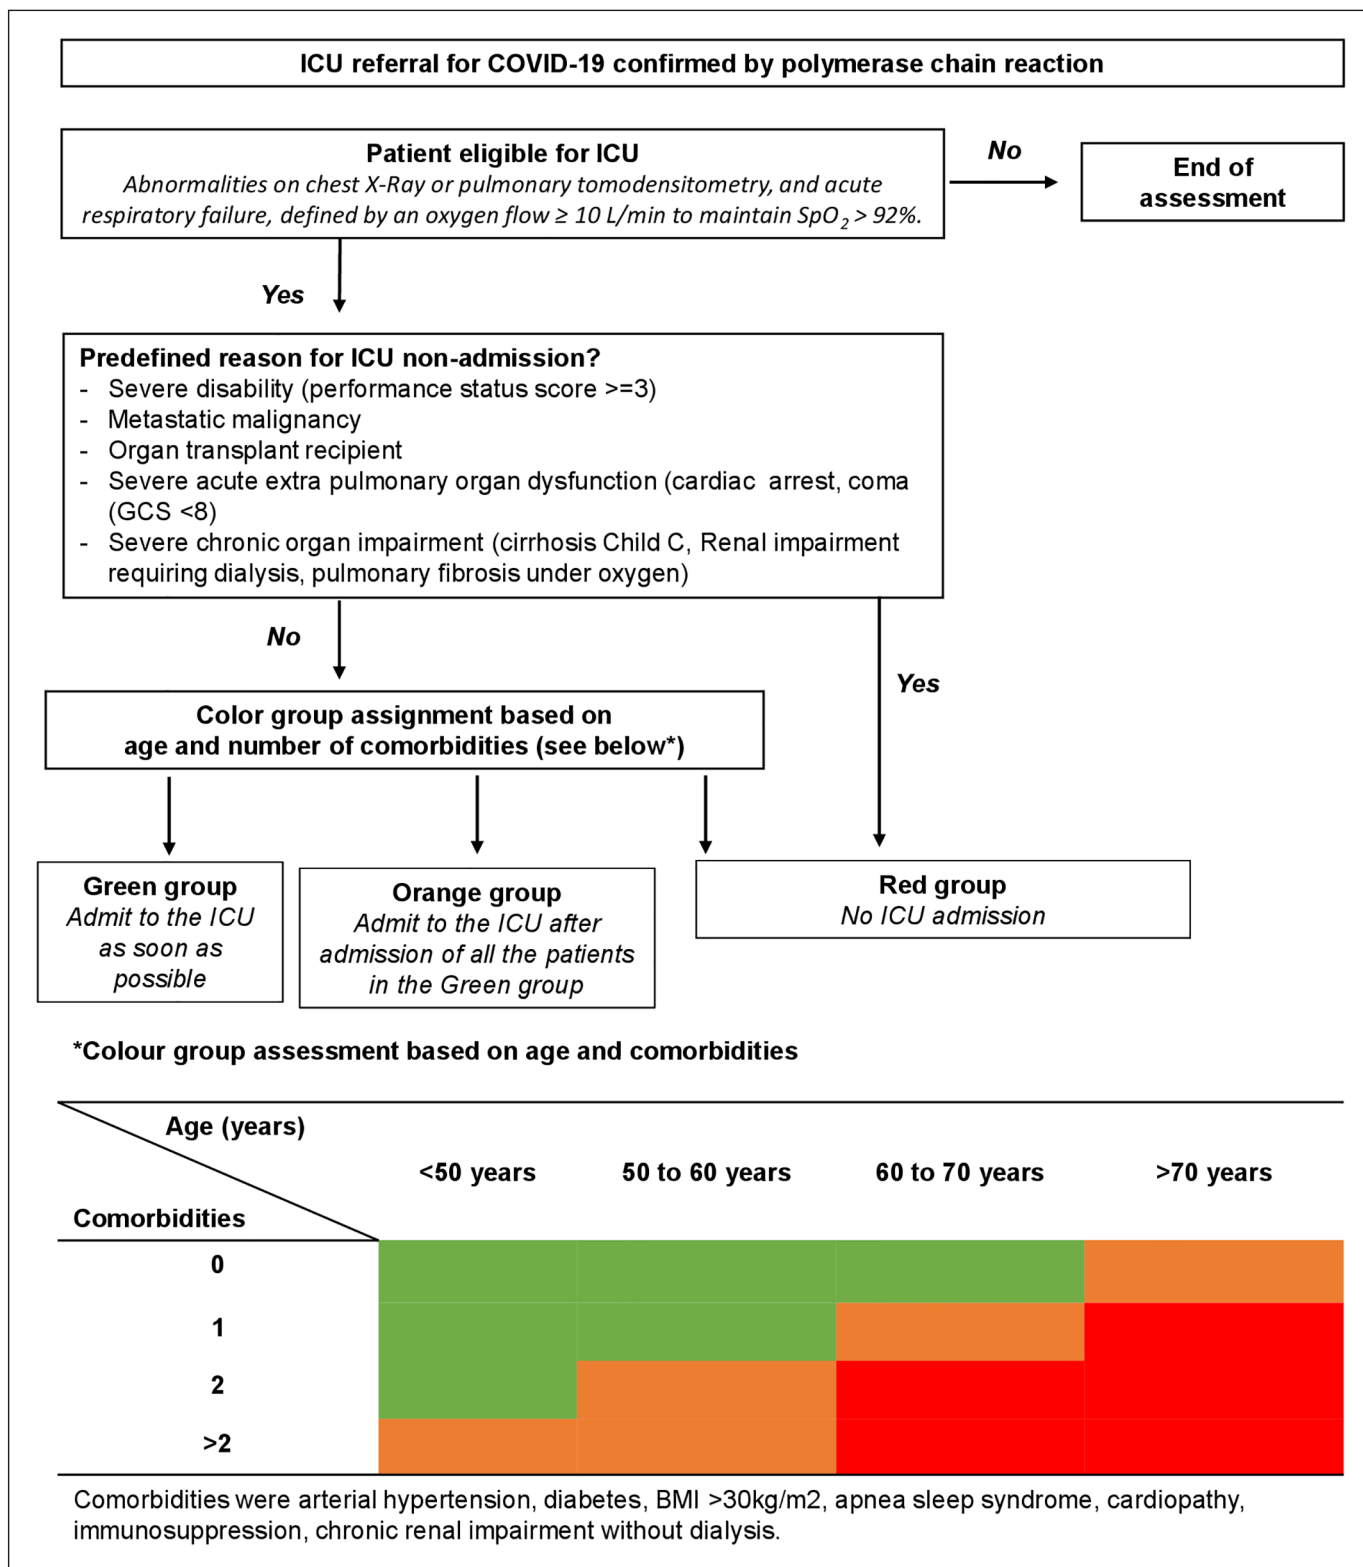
ICU referral for COVID-19 confirmed by polymerase chain reaction

Patient eligible for ICU
*Abnormalities on chest X-Ray or pulmonary tomodensitometry, and acute respiratory failure, defined by an oxygen flow ≥ 10 L/min to maintain $SpO_2$ > 92%.*

No

End of assessment

Yes

Predefined reason for ICU non-admission?
- Severe disability (performance status score >=3)
- Metastatic malignancy
- Organ transplant recipient
- Severe acute extra pulmonary organ dysfunction (cardiac arrest, coma (GCS <8)
- Severe chronic organ impairment (cirrhosis Child C, Renal impairment requiring dialysis, pulmonary fibrosis under oxygen)

No

Yes

Color group assignment based on age and number of comorbidities (see below*)

Green group
*Admit to the ICU as soon as possible*

Orange group
*Admit to the ICU after admission of all the patients in the Green group*

Red group
*No ICU admission*

*Colour group assessment based on age and comorbidities

| Age (years) / Comorbidities | <50 years | 50 to 60 years | 60 to 70 years | >70 years |
|---|---|---|---|---|
| 0 | | | | |
| 1 | | | | |
| 2 | | | | |
| >2 | | | | |

Comorbidities were arterial hypertension, diabetes, BMI >30kg/m2, apnea sleep syndrome, cardiopathy, immunosuppression, chronic renal impairment without dialysis.